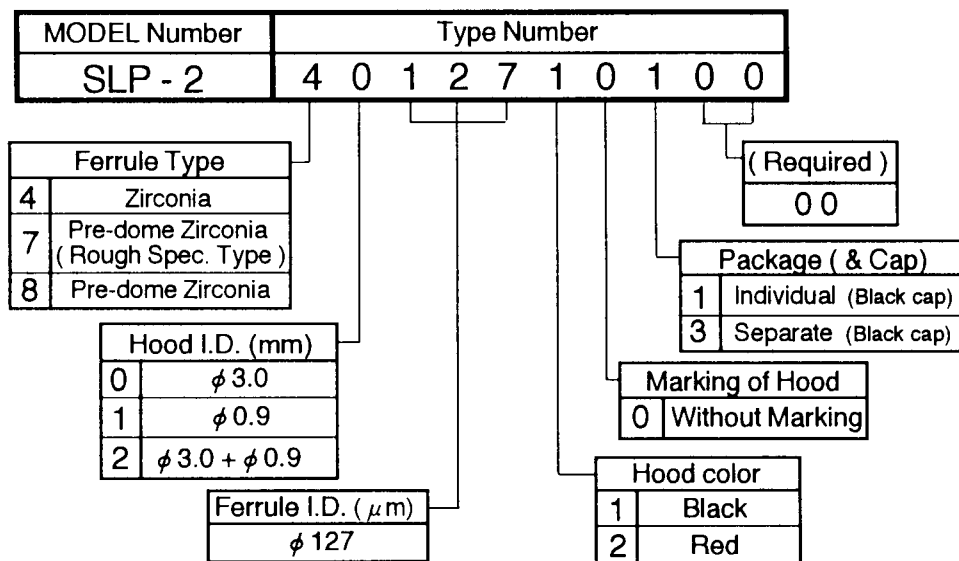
| MODEL Number | Type Number |
|---|---|
| SLP - 2 | 4 0 1 2 7 1 0 1 0 0 |

| Ferrule Type | |
|---|---|
| 4 | Zirconia |
| 7 | Pre-dome Zirconia ( Rough Spec. Type ) |
| 8 | Pre-dome Zirconia |

| Hood I.D. (mm) | |
|---|---|
| 0 | $\phi$ 3.0 |
| 1 | $\phi$ 0.9 |
| 2 | $\phi$ 3.0 + $\phi$ 0.9 |

| Ferrule I.D. ( $\mu$m) |
|---|
| $\phi$ 127 |

| ( Required ) |
|---|
| 0 0 |

| Package ( & Cap) | |
|---|---|
| 1 | Individual (Black cap) |
| 3 | Separate (Black cap) |

| Marking of Hood | |
|---|---|
| 0 | Without Marking |

| Hood color | |
|---|---|
| 1 | Black |
| 2 | Red |